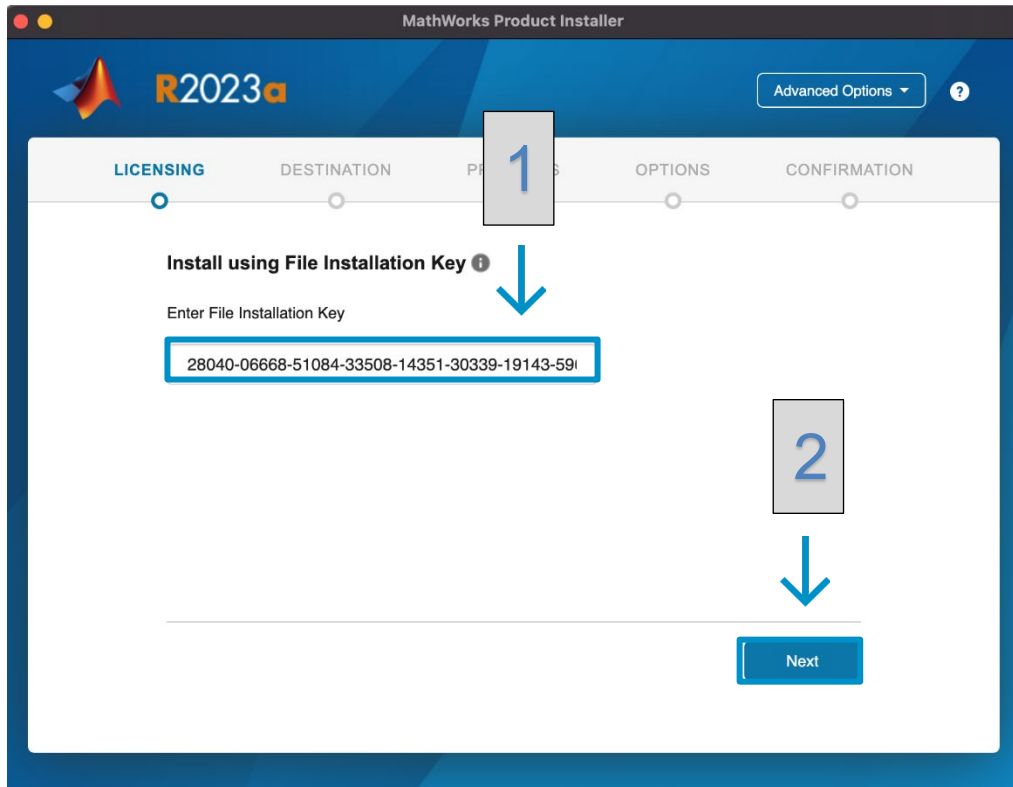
MathWorks Product Installer

R2023a

Advanced Options

?

LICENSING DESTINATION PR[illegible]S OPTIONS CONFIRMATION

1

Install using File Installation Key

Enter File Installation Key

28040-06668-51084-33508-14351-30339-19143-59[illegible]

2

Next